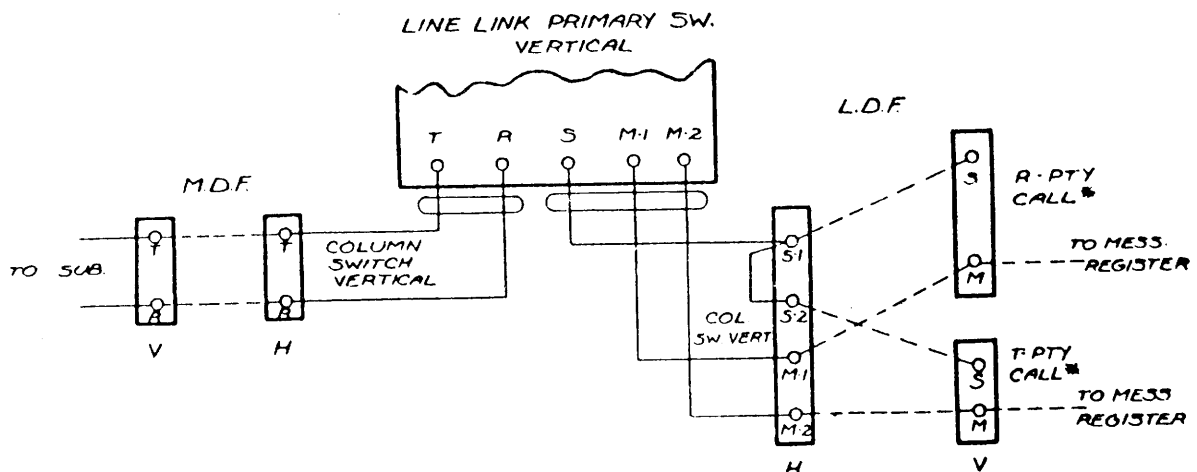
LINE LINK PRIMARY SW.
VERTICAL

T R S M·1 M·2

L.D.F.

M.D.F.

TO SUB.

T
R
V

T
R
H

COLUMN
SWITCH
VERTICAL

S·1
S·2
M·1
M·2
H

COL
SW VERT

S
M
R·PTY
CALL*

TO MESS.
REGISTER

S
M
V
T·PTY
CALL*

TO MESS
REGISTER